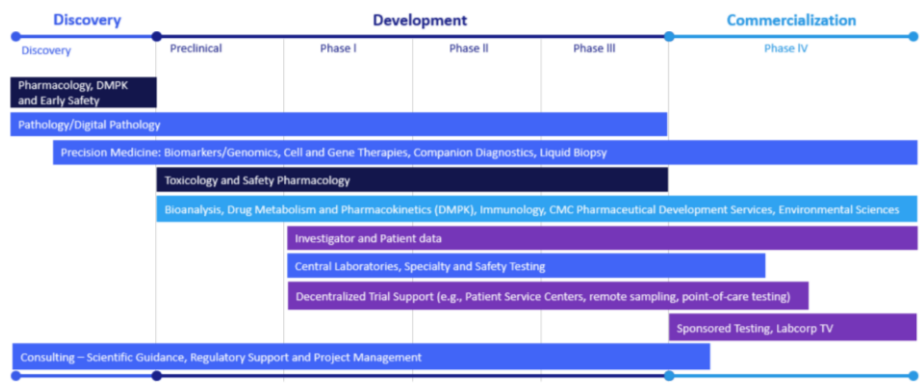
Discovery

Development

Commercialization

Discovery

Preclinical

Phase I

Phase II

Phase III

Phase IV

Pharmacology, DMPK and Early Safety

Pathology/Digital Pathology

Precision Medicine: Biomarkers/Genomics, Cell and Gene Therapies, Companion Diagnostics, Liquid Biopsy

Toxicology and Safety Pharmacology

Bioanalysis, Drug Metabolism and Pharmacokinetics (DMPK), Immunology, CMC Pharmaceutical Development Services, Environmental Sciences

Investigator and Patient data

Central Laboratories, Specialty and Safety Testing

Decentralized Trial Support (e.g., Patient Service Centers, remote sampling, point-of-care testing)

Sponsored Testing, Labcorp TV

Consulting – Scientific Guidance, Regulatory Support and Project Management